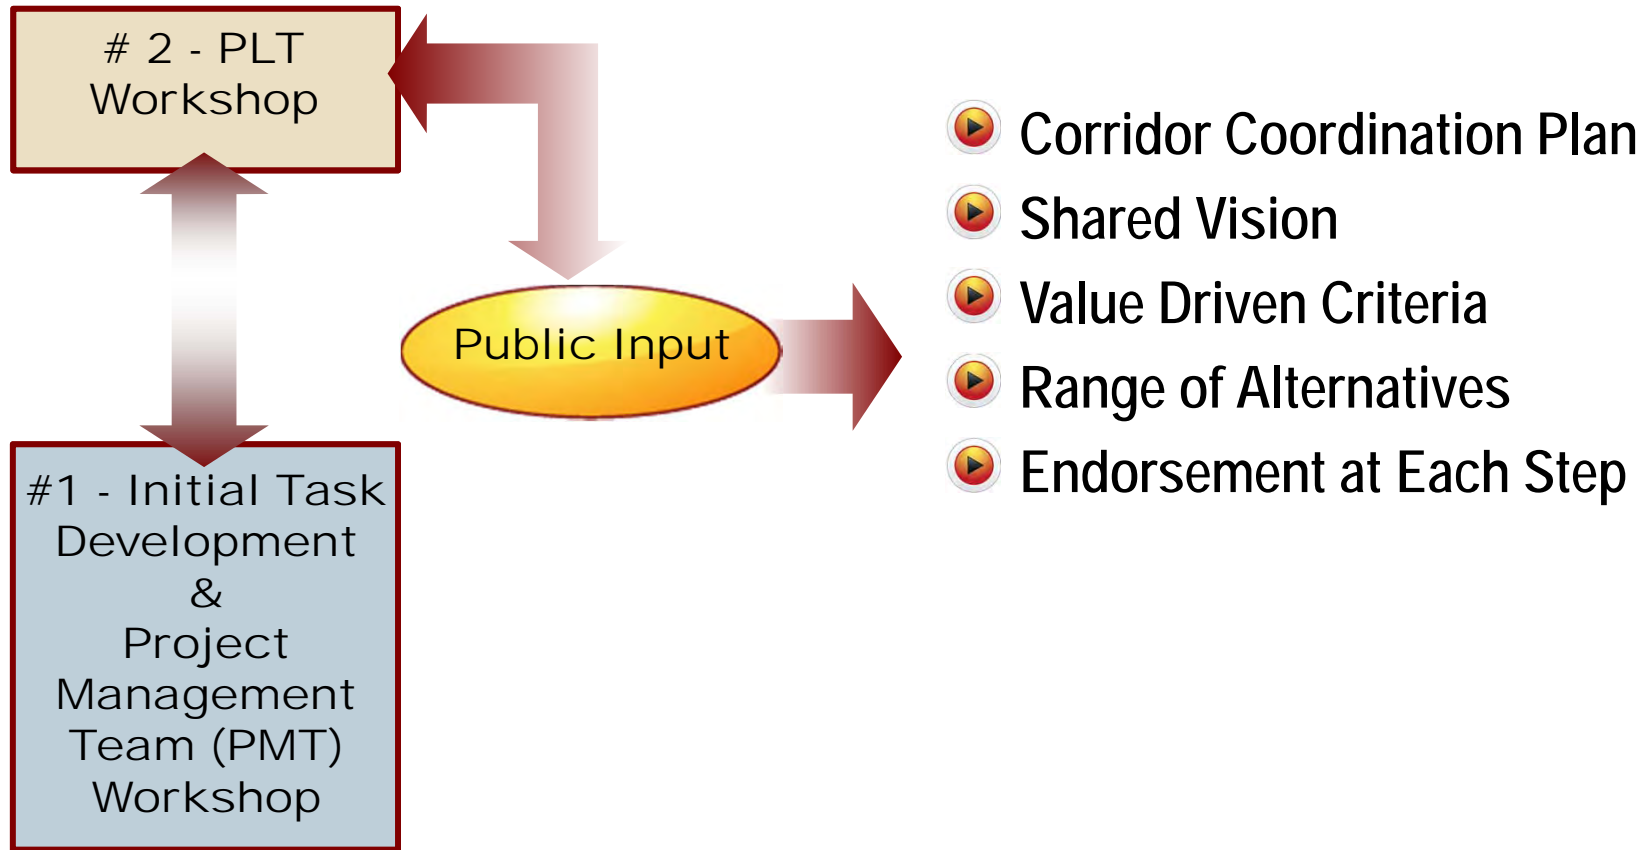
# 2 - PLT Workshop

Public Input

#1 - Initial Task Development & Project Management Team (PMT) Workshop

Corridor Coordination Plan
Shared Vision
Value Driven Criteria
Range of Alternatives
Endorsement at Each Step